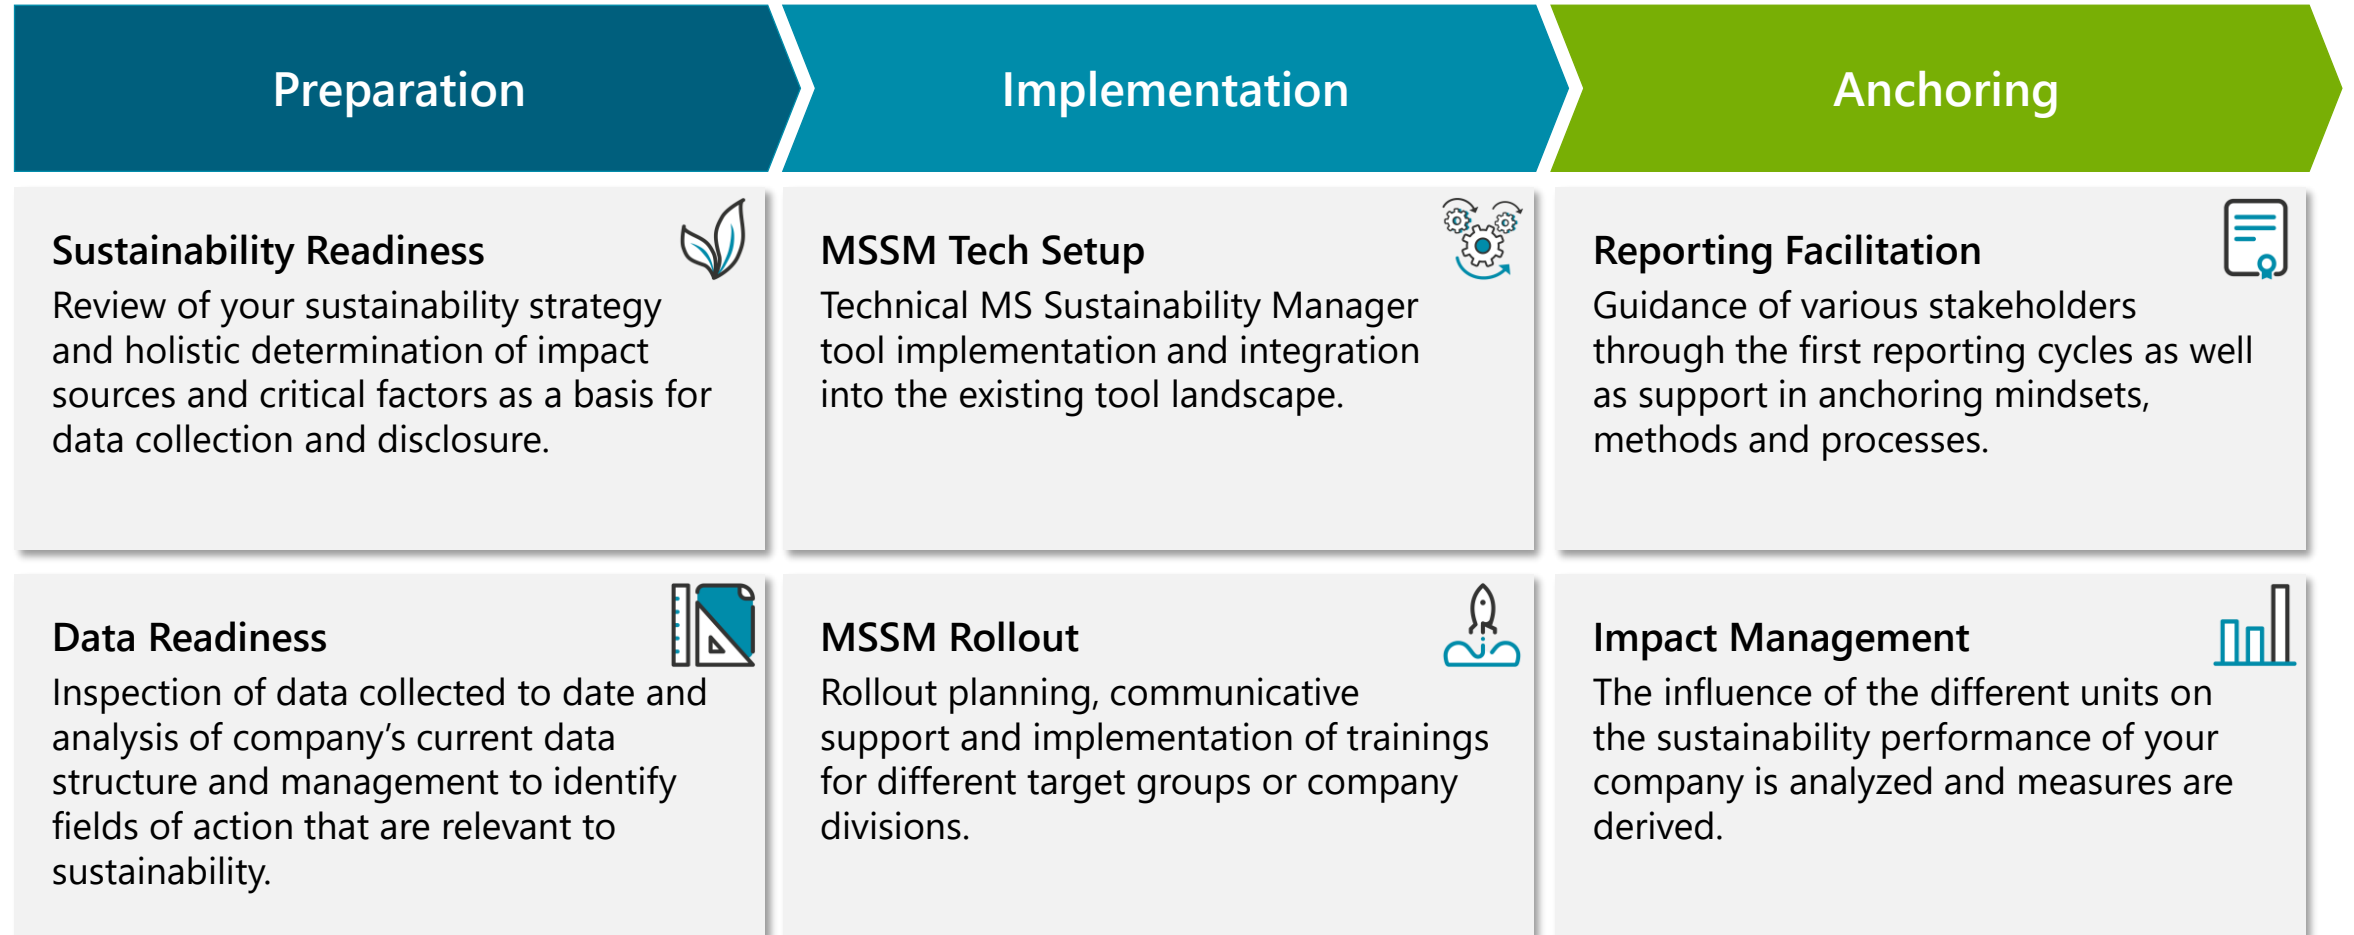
Preparation

Implementation

Anchoring

Sustainability Readiness
Review of your sustainability strategy and holistic determination of impact sources and critical factors as a basis for data collection and disclosure.

MSSM Tech Setup
Technical MS Sustainability Manager tool implementation and integration into the existing tool landscape.

Reporting Facilitation
Guidance of various stakeholders through the first reporting cycles as well as support in anchoring mindsets, methods and processes.

Data Readiness
Inspection of data collected to date and analysis of company's current data structure and management to identify fields of action that are relevant to sustainability.

MSSM Rollout
Rollout planning, communicative support and implementation of trainings for different target groups or company divisions.

Impact Management
The influence of the different units on the sustainability performance of your company is analyzed and measures are derived.